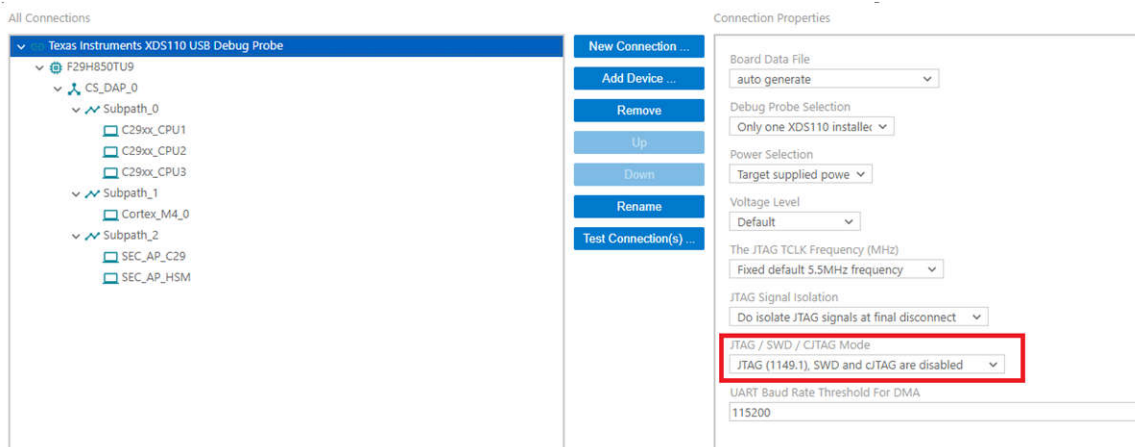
All Connections

Texas Instruments XDS110 USB Debug Probe
F29H850TU9
CS_DAP_0
Subpath_0
C29xx_CPU1
C29xx_CPU2
C29xx_CPU3
Subpath_1
Cortex_M4_0
Subpath_2
SEC_AP_C29
SEC_AP_HSM

New Connection ...
Add Device ...
Remove
Up
Down
Rename
Test Connection(s) ...

Connection Properties

Board Data File
auto generate

Debug Probe Selection
Only one XDS110 installec

Power Selection
Target supplied powe

Voltage Level
Default

The JTAG TCLK Frequency (MHz)
Fixed default 5.5MHz frequency

JTAG Signal Isolation
Do isolate JTAG signals at final disconnect

JTAG / SWD / CJTAG Mode
JTAG (1149.1), SWD and cJTAG are disabled

UART Baud Rate Threshold For DMA
115200